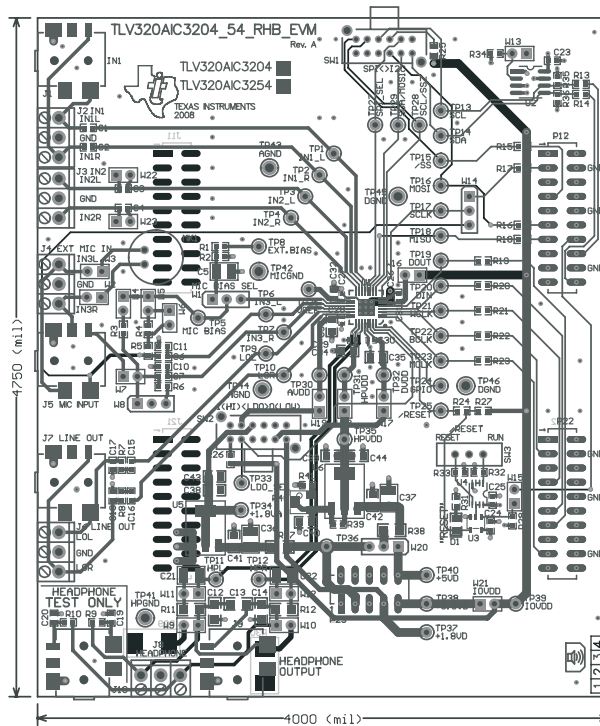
TLV320AIC3204_54_RHB_EVM
Rev. A
TLV320AIC3204
TLV320AIC3254
TEXAS INSTRUMENTS
2008
IN1
J1
J2 IN1
IN1L
GND
IN1R
J3 IN2
IN2L
GND
IN2R
J4 EXT MIC IN
IN3L
GND
IN3R
J5 MIC INPUT
J7 LINE OUT
J6 LINE OUT
LOL
GND
LOR
HEADPHONE
TEST ONLY
J8
HEADPHONE
HEADPHONE
OUTPUT
TP43
AGND
TP1
IN1_L
TP2
IN1_R
TP3
IN2_L
TP4
IN2_R
TP8
EXT.BIAS
TP42
MICGND
MIC BIAS SEL
TP5
MIC BIAS
TP6
IN3_L
TP7
IN3_R
TP9
LOL
TP10
LOR
TP44
DGND
(HI)<LDO>(LOW)
TP30
AVDD
TP31
DVDD
TP32
DVDD
TP35
HPVDD
TP33
LDO
TP34
+1.8V
TP11
HPL
TP12
HPR
TP41
HPGND
TP36
TP40
+5VD
TP38
W21
IOVDD
TP39
IOVDD
TP37
+1.8VD
SPI<>I2C
TP13
SCL
TP14
SDA
TP15
SS
TP16
MOSI
TP17
SCLK
TP18
MISO
TP19
DOUT
TP20
DIN
TP21
WCLK
TP22
BCLK
TP23
MCLK
TP24
DGND
TP46
DGND
TP25
RESET
TP45
DGND
RESET
RESET RUN
SW3
SW1
SW2
W13
W14
W15
W20
P12
P22
U1
U2
U3
U5
D1
GND
R34
C23
R13
R14
R15
R17
R16
R18
R19
R20
R21
R22
R23
R24
R27
R33
R32
R38
R39
R40
R1
R2
R3
R5
R6
R7
R8
R9
R10
R11
R12
C11
C10
C15
C16
C17
C19
C20
C21
C12
C13
C14
C25
C32
C35
C37
C38
C41
C42
C43
C44
W1
W2
W3
W4
W5
W6
W7
W8
W9
W10
W22
W23
J11
J21
4750 (mil)
4000 (mil)